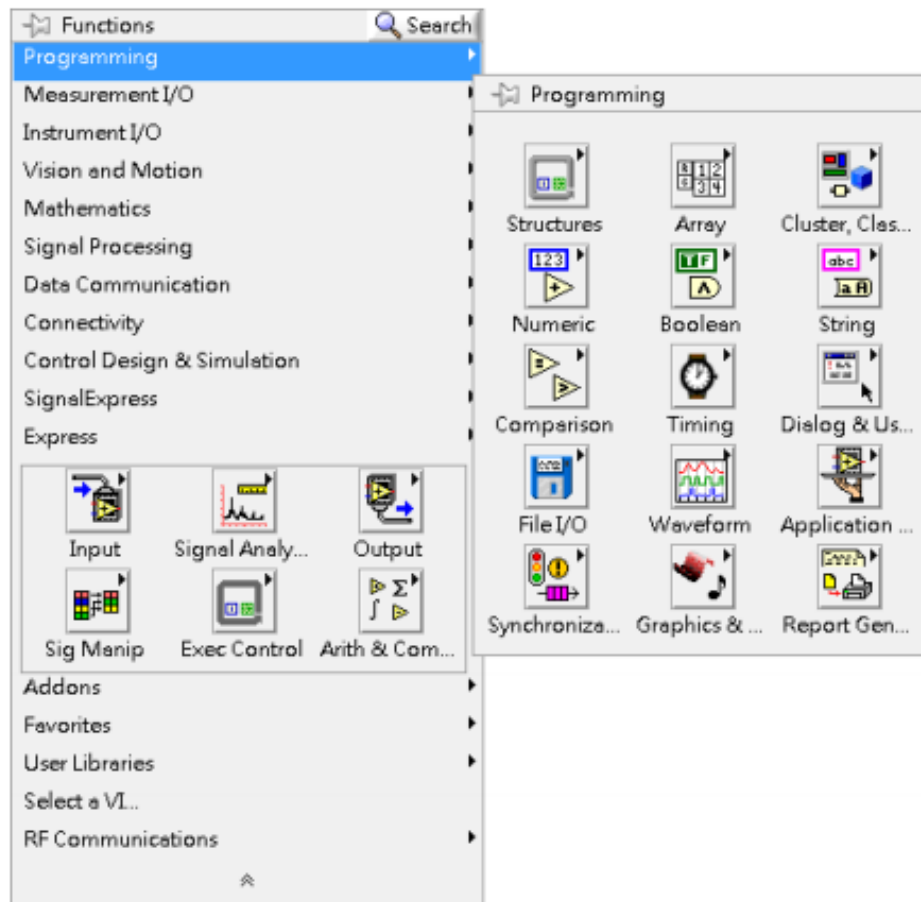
Functions
Search
Programming
Measurement I/O
Instrument I/O
Vision and Motion
Mathematics
Signal Processing
Data Communication
Connectivity
Control Design & Simulation
SignalExpress
Express

Input
Signal Analy...
Output
Sig Manip
Exec Control
Arith & Com...

Addons
Favorites
User Libraries
Select a VI...
RF Communications

Programming

Structures
Array
Cluster, Clas...
Numeric
Boolean
String
Comparison
Timing
Dialog & Us...
File I/O
Waveform
Application ...
Synchroniza...
Graphics & ...
Report Gen...